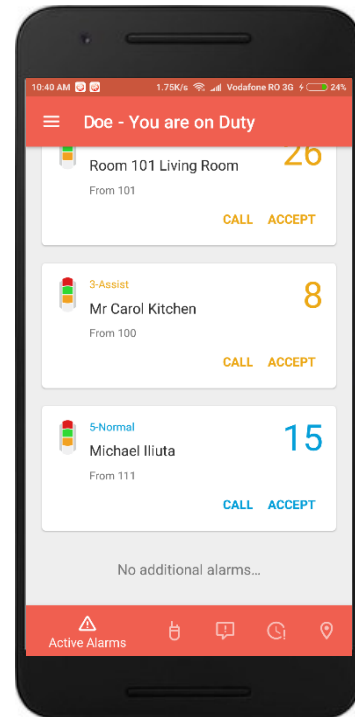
10:40 AM 1.75K/s Vodafone RO 3G 24%

Doe - You are on Duty

Room 101 Living Room
From 101
26
CALL ACCEPT

3-Assist
Mr Carol Kitchen
From 100
8
CALL ACCEPT

5-Normal
Michael Iliuta
From 111
15
CALL ACCEPT

No additional alarms...

Active Alarms